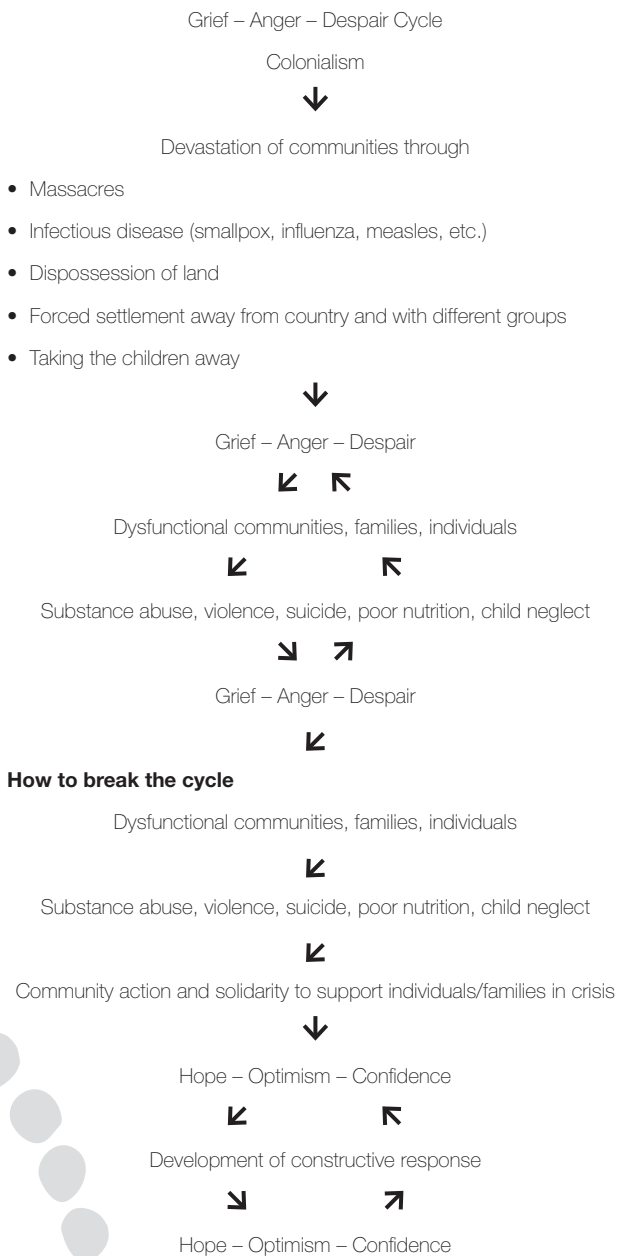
Grief – Anger – Despair Cycle

Colonialism

Devastation of communities through

- Massacres
- Infectious disease (smallpox, influenza, measles, etc.)
- Dispossession of land
- Forced settlement away from country and with different groups
- Taking the children away

Grief – Anger – Despair

Dysfunctional communities, families, individuals

Substance abuse, violence, suicide, poor nutrition, child neglect

Grief – Anger – Despair

**How to break the cycle**

Dysfunctional communities, families, individuals

Substance abuse, violence, suicide, poor nutrition, child neglect

Community action and solidarity to support individuals/families in crisis

Hope – Optimism – Confidence

Development of constructive response

Hope – Optimism – Confidence